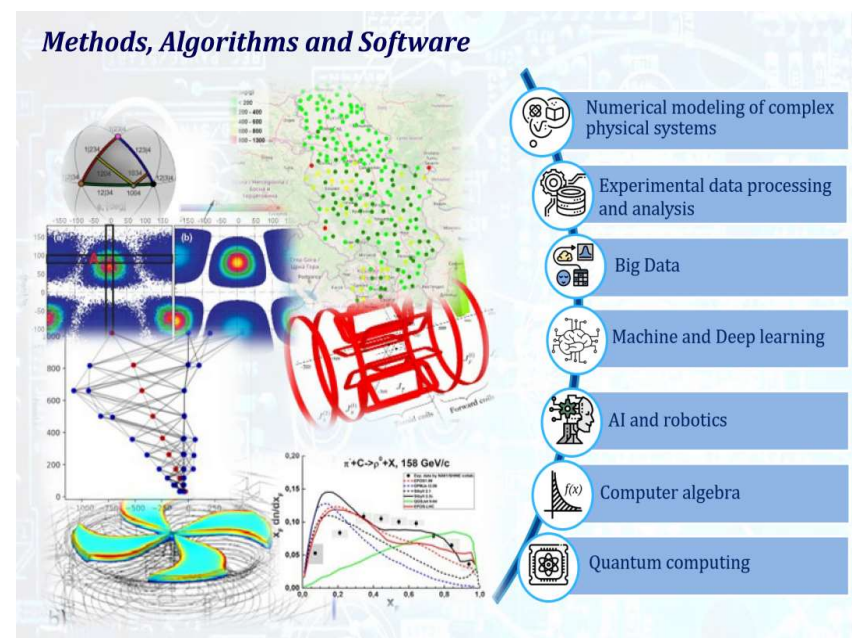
Methods, Algorithms and Software

Numerical modeling of complex physical systems

Experimental data processing and analysis

Big Data

Machine and Deep learning

AI and robotics

Computer algebra

Quantum computing

$f(x)$

$\pi^{+}+C\rightarrow\rho^{0}+X$, 158 GeV/c

$x_F\, dn/dx_F$

$x_F$

-150 -100 -50 0 50 100 150

(a)

(b)

800

600

400

200

-1000

0,20

0,15

0,10

0,05

0,00

0,0

0,2

0,4

0,6

0,8

1,0

< 200

200 - 400

400 - 600

600 - 800

800 - 1300

Forward coils